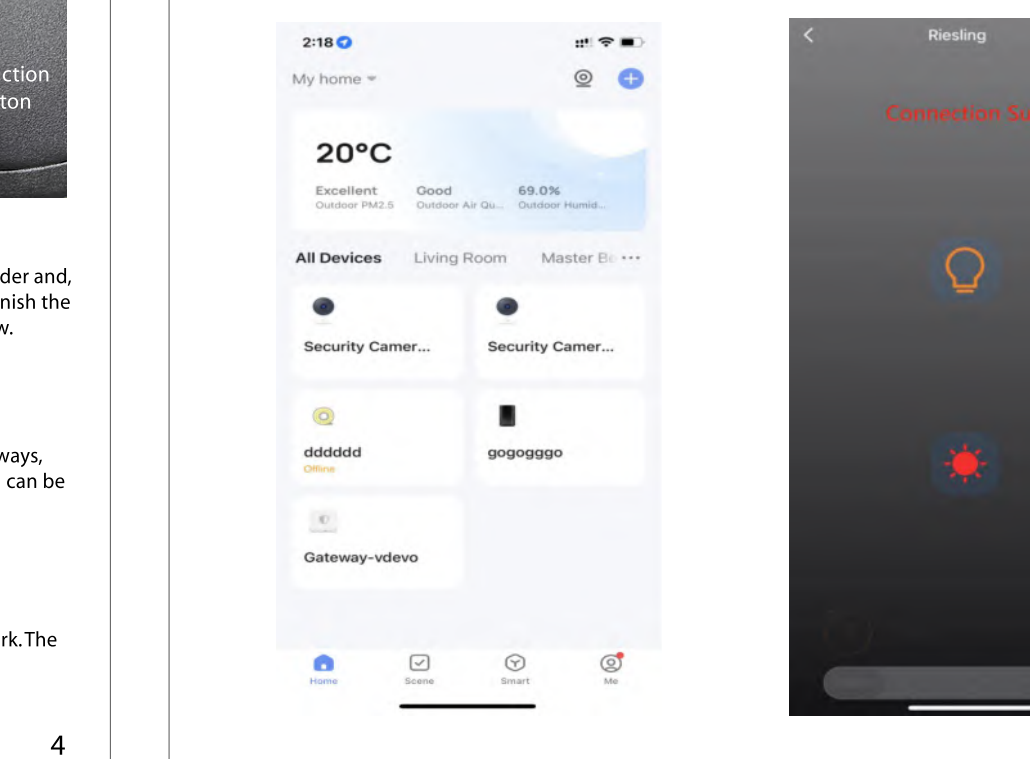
ction
ton

der and,
nish the
w.

ways,
can be

rk. The

4

2:18

My home

20°C

Excellent
Outdoor PM2.5

Good
Outdoor Air Qu...

69.0%
Outdoor Humid...

All Devices Living Room Master Be ···

Security Camer...

Security Camer...

dddddd
Offline

gogogggo

Gateway-vdevo

Home Scene Smart Me

Riesling

Connection Su